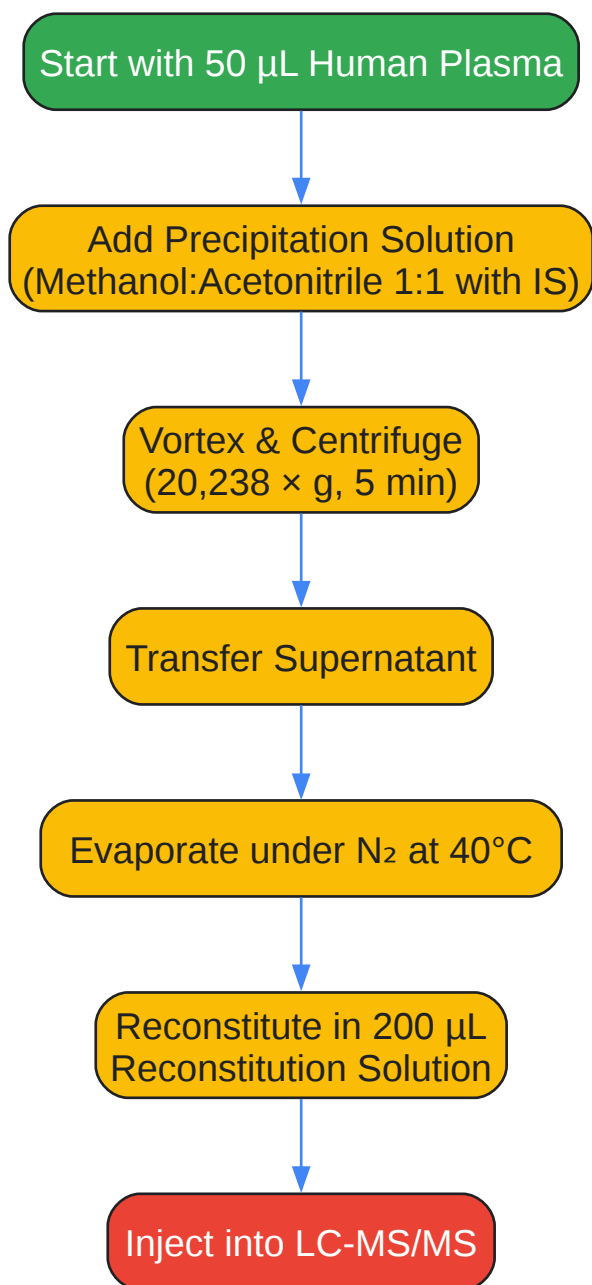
Start with 50 µL Human Plasma

Add Precipitation Solution
(Methanol:Acetonitrile 1:1 with IS)

Vortex & Centrifuge
(20,238 × g, 5 min)

Transfer Supernatant

Evaporate under $N_2$ at 40°C

Reconstitute in 200 µL
Reconstitution Solution

Inject into LC-MS/MS